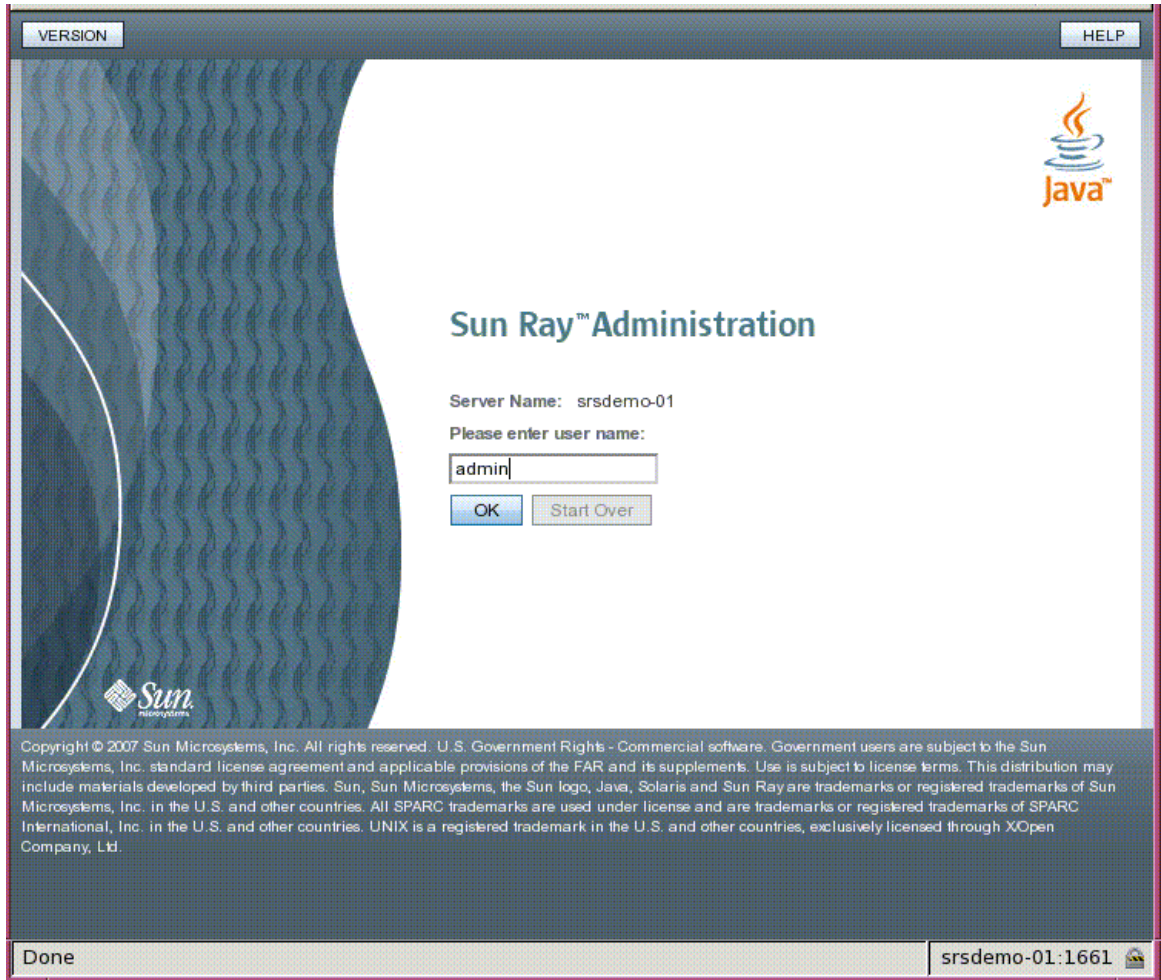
VERSION

HELP

Java™

Sun Ray™ Administration

Server Name: srsdemo-01

Please enter user name:

admin

OK

Start Over

Sun microsystems

Copyright © 2007 Sun Microsystems, Inc. All rights reserved. U.S. Government Rights - Commercial software. Government users are subject to the Sun Microsystems, Inc. standard license agreement and applicable provisions of the FAR and its supplements. Use is subject to license terms. This distribution may include materials developed by third parties. Sun, Sun Microsystems, the Sun logo, Java, Solaris and Sun Ray are trademarks or registered trademarks of Sun Microsystems, Inc. in the U.S. and other countries. All SPARC trademarks are used under license and are trademarks or registered trademarks of SPARC International, Inc. in the U.S. and other countries. UNIX is a registered trademark in the U.S. and other countries, exclusively licensed through X/Open Company, Ltd.

Done

srsdemo-01:1661